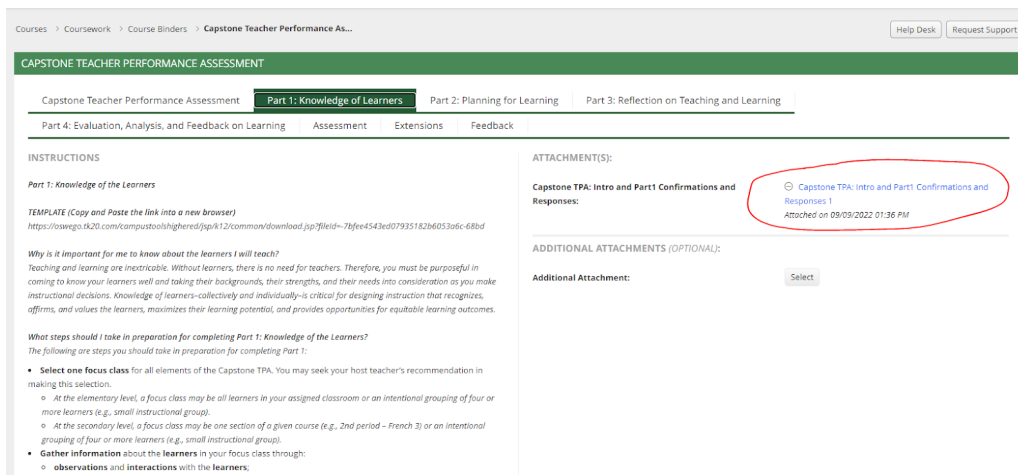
Courses > Coursework > Course Binders > Capstone Teacher Performance As...

Help Desk | Request Support

CAPSTONE TEACHER PERFORMANCE ASSESSMENT

Capstone Teacher Performance Assessment | Part 1: Knowledge of Learners | Part 2: Planning for Learning | Part 3: Reflection on Teaching and Learning

Part 4: Evaluation, Analysis, and Feedback on Learning | Assessment | Extensions | Feedback

INSTRUCTIONS

Part 1: Knowledge of the Learners

TEMPLATE (Copy and Paste the link into a new browser)
https://oswego.tk20.com/campustoolshighered/jsp/k12/common/download.jsp?fileId=-7bfee4543ed07935182b6053a6c-68bd

Why is it important for me to know about the learners I will teach?
Teaching and learning are inextricable. Without learners, there is no need for teachers. Therefore, you must be purposeful in coming to know your learners well and taking their backgrounds, their strengths, and their needs into consideration as you make instructional decisions. Knowledge of learners–collectively and individually–is critical for designing instruction that recognizes, affirms, and values the learners, maximizes their learning potential, and provides opportunities for equitable learning outcomes.

What steps should I take in preparation for completing Part 1: Knowledge of the Learners?
The following are steps you should take in preparation for completing Part 1:

• Select one focus class for all elements of the Capstone TPA. You may seek your host teacher's recommendation in making this selection.
  ○ At the elementary level, a focus class may be all learners in your assigned classroom or an intentional grouping of four or more learners (e.g., small instructional group).
  ○ At the secondary level, a focus class may be one section of a given course (e.g., 2nd period – French 3) or an intentional grouping of four or more learners (e.g., small instructional group).
• Gather information about the learners in your focus class through:
  ○ observations and interactions with the learners;

ATTACHMENT(S):

Capstone TPA: Intro and Part1 Confirmations and Responses:

Capstone TPA: Intro and Part1 Confirmations and Responses 1
Attached on 09/09/2022 01:36 PM

ADDITIONAL ATTACHMENTS (OPTIONAL):

Additional Attachment: Select